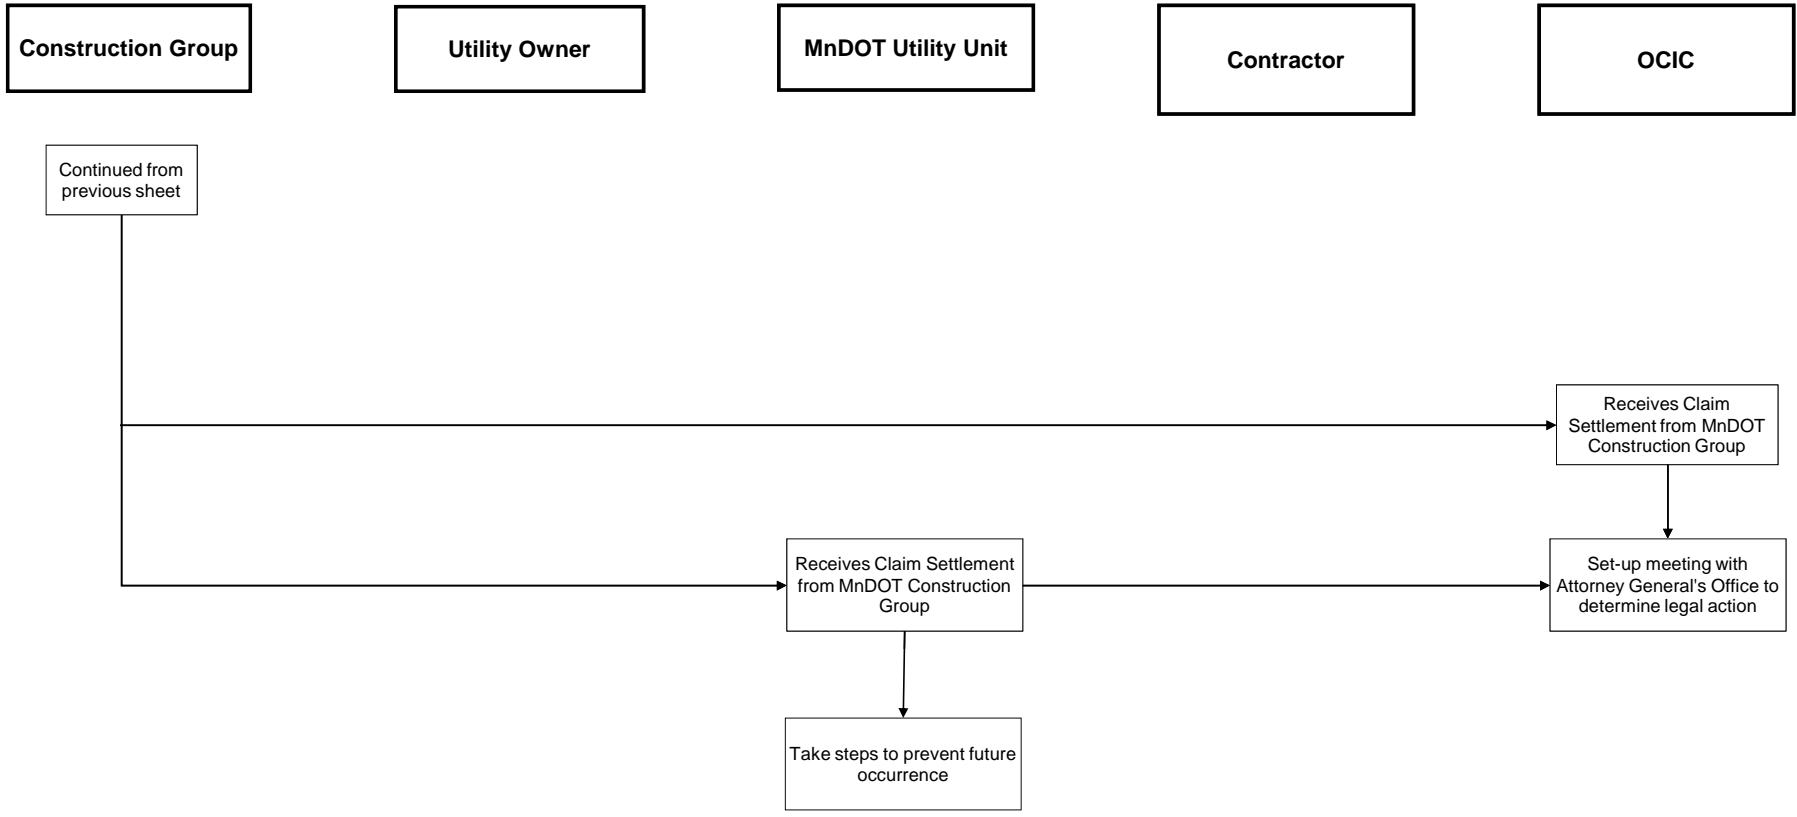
Construction Group

Utility Owner

MnDOT Utility Unit

Contractor

OCIC

Continued from previous sheet

Receives Claim Settlement from MnDOT Construction Group

Receives Claim Settlement from MnDOT Construction Group

Set-up meeting with Attorney General's Office to determine legal action

Take steps to prevent future occurrence